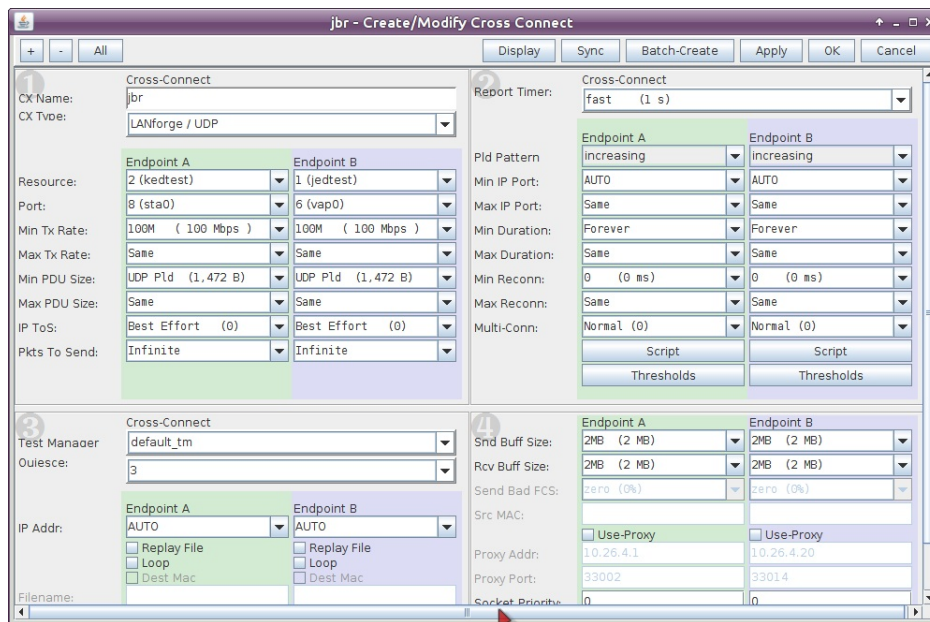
jbr - Create/Modify Cross Connect

+ - All

Display Sync Batch-Create Apply OK Cancel

1
Cross-Connect
CX Name: jbr
CX Type: LANforge / UDP

| | Endpoint A | Endpoint B |
|---|---|---|
| Resource: | 2 (kedtest) | 1 (jedtest) |
| Port: | 8 (sta0) | 6 (vap0) |
| Min Tx Rate: | 100M ( 100 Mbps ) | 100M ( 100 Mbps ) |
| Max Tx Rate: | Same | Same |
| Min PDU Size: | UDP Pld (1,472 B) | UDP Pld (1,472 B) |
| Max PDU Size: | Same | Same |
| IP ToS: | Best Effort (0) | Best Effort (0) |
| Pkts To Send: | Infinite | Infinite |

2
Cross-Connect
Report Timer: fast (1 s)

| | Endpoint A | Endpoint B |
|---|---|---|
| Pld Pattern | increasing | increasing |
| Min IP Port: | AUTO | AUTO |
| Max IP Port: | Same | Same |
| Min Duration: | Forever | Forever |
| Max Duration: | Same | Same |
| Min Reconn: | 0 (0 ms) | 0 (0 ms) |
| Max Reconn: | Same | Same |
| Multi-Conn: | Normal (0) | Normal (0) |
| | Script | Script |
| | Thresholds | Thresholds |

3
Cross-Connect
Test Manager default_tm
Quiesce: 3

| | Endpoint A | Endpoint B |
|---|---|---|
| IP Addr: | AUTO | AUTO |
| | Replay File | Replay File |
| | Loop | Loop |
| | Dest Mac | Dest Mac |
| Filename: | | |

4

| | Endpoint A | Endpoint B |
|---|---|---|
| Snd Buff Size: | 2MB (2 MB) | 2MB (2 MB) |
| Rcv Buff Size: | 2MB (2 MB) | 2MB (2 MB) |
| Send Bad FCS: | zero (0%) | zero (0%) |
| Src MAC: | | |
| | Use-Proxy | Use-Proxy |
| Proxy Addr: | 10.26.4.1 | 10.26.4.20 |
| Proxy Port: | 33002 | 33014 |
| Socket Priority: | 0 | 0 |